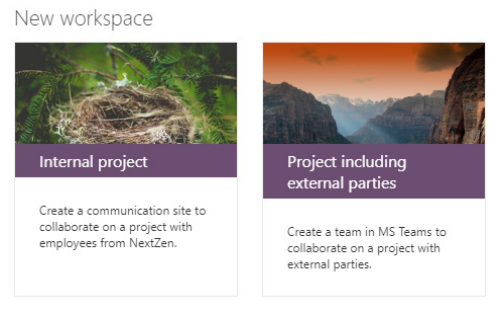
New workspace

Internal project

Create a communication site to collaborate on a project with employees from NextZen.

Project including external parties

Create a team in MS Teams to collaborate on a project with external parties.